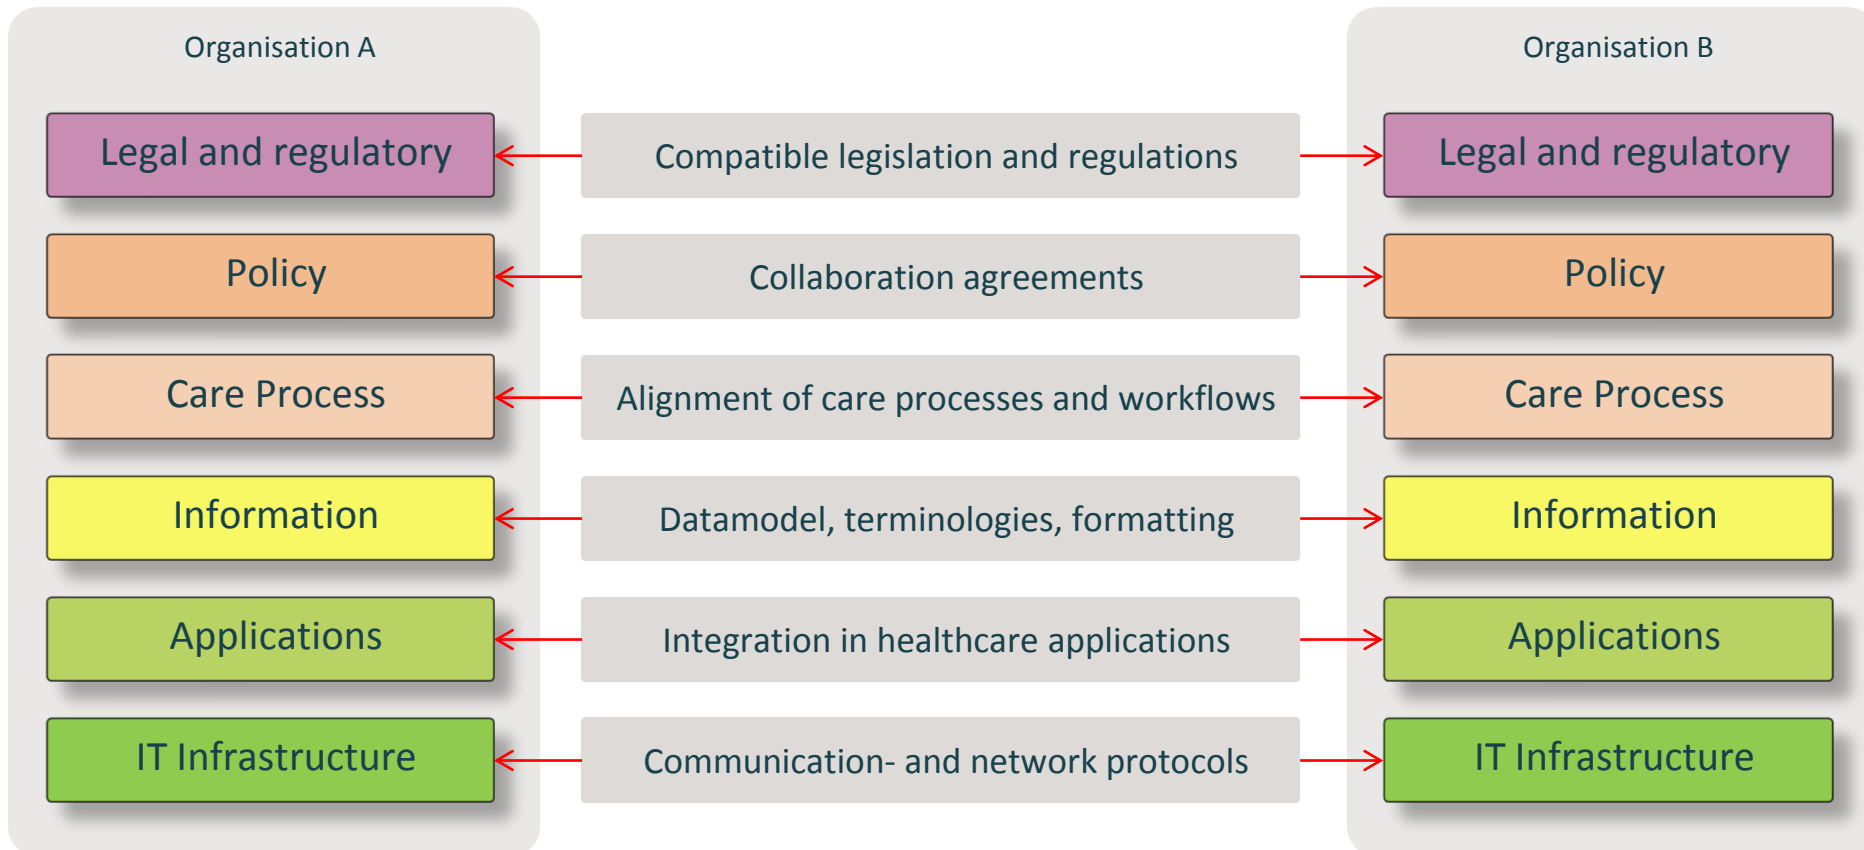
Organisation A

Legal and regulatory

Policy

Care Process

Information

Applications

IT Infrastructure

Compatible legislation and regulations

Collaboration agreements

Alignment of care processes and workflows

Datamodel, terminologies, formatting

Integration in healthcare applications

Communication- and network protocols

Organisation B

Legal and regulatory

Policy

Care Process

Information

Applications

IT Infrastructure